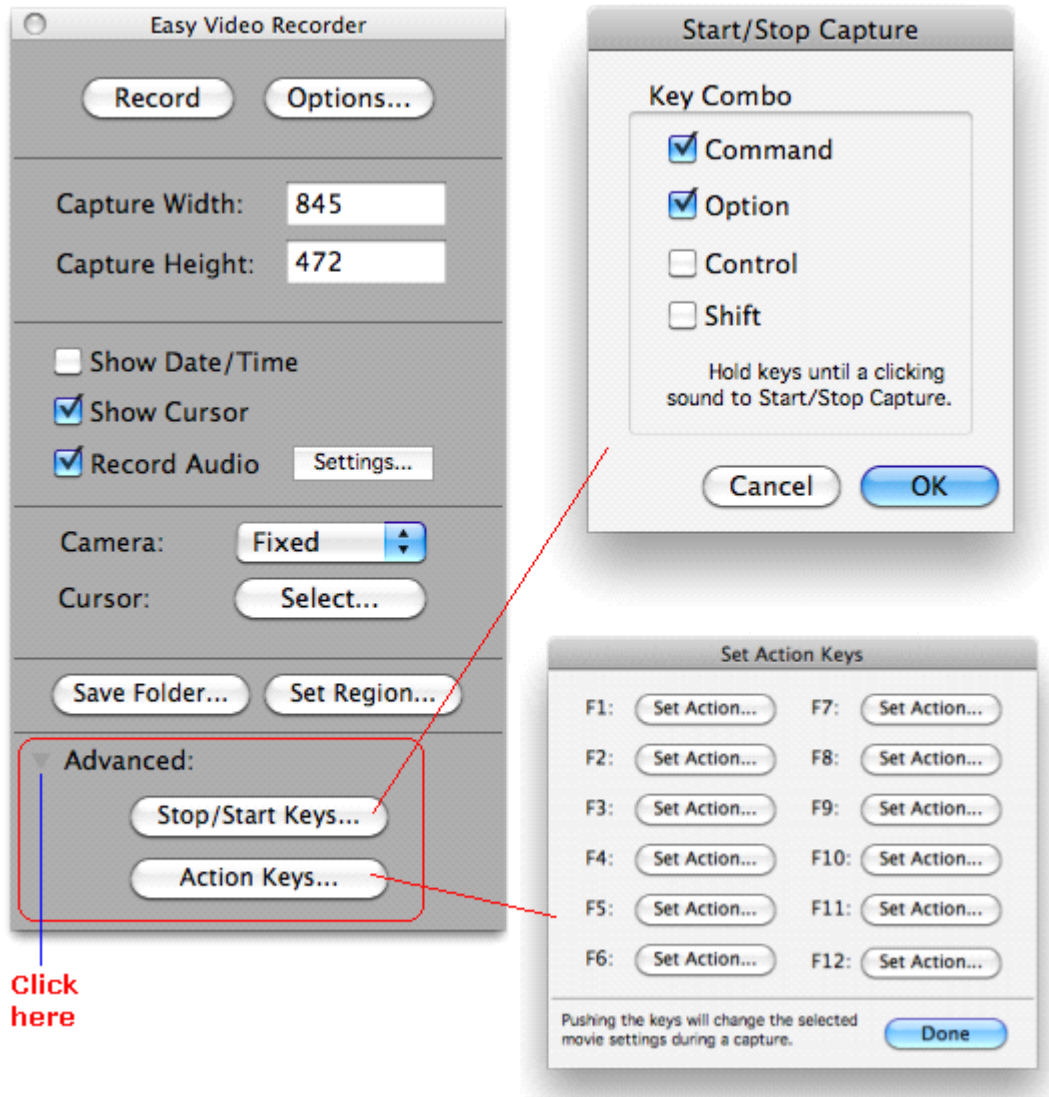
Easy Video Recorder

Record Options...

Capture Width: 845

Capture Height: 472

Show Date/Time

Show Cursor

Record Audio Settings...

Camera: Fixed

Cursor: Select...

Save Folder... Set Region...

Advanced:

Stop/Start Keys...

Action Keys...

Click here

Start/Stop Capture

Key Combo

Command

Option

Control

Shift

Hold keys until a clicking sound to Start/Stop Capture.

Cancel OK

Set Action Keys

| | | | |
|---|---|---|---|
| F1: | Set Action... | F7: | Set Action... |
| F2: | Set Action... | F8: | Set Action... |
| F3: | Set Action... | F9: | Set Action... |
| F4: | Set Action... | F10: | Set Action... |
| F5: | Set Action... | F11: | Set Action... |
| F6: | Set Action... | F12: | Set Action... |

Pushing the keys will change the selected movie settings during a capture.

Done